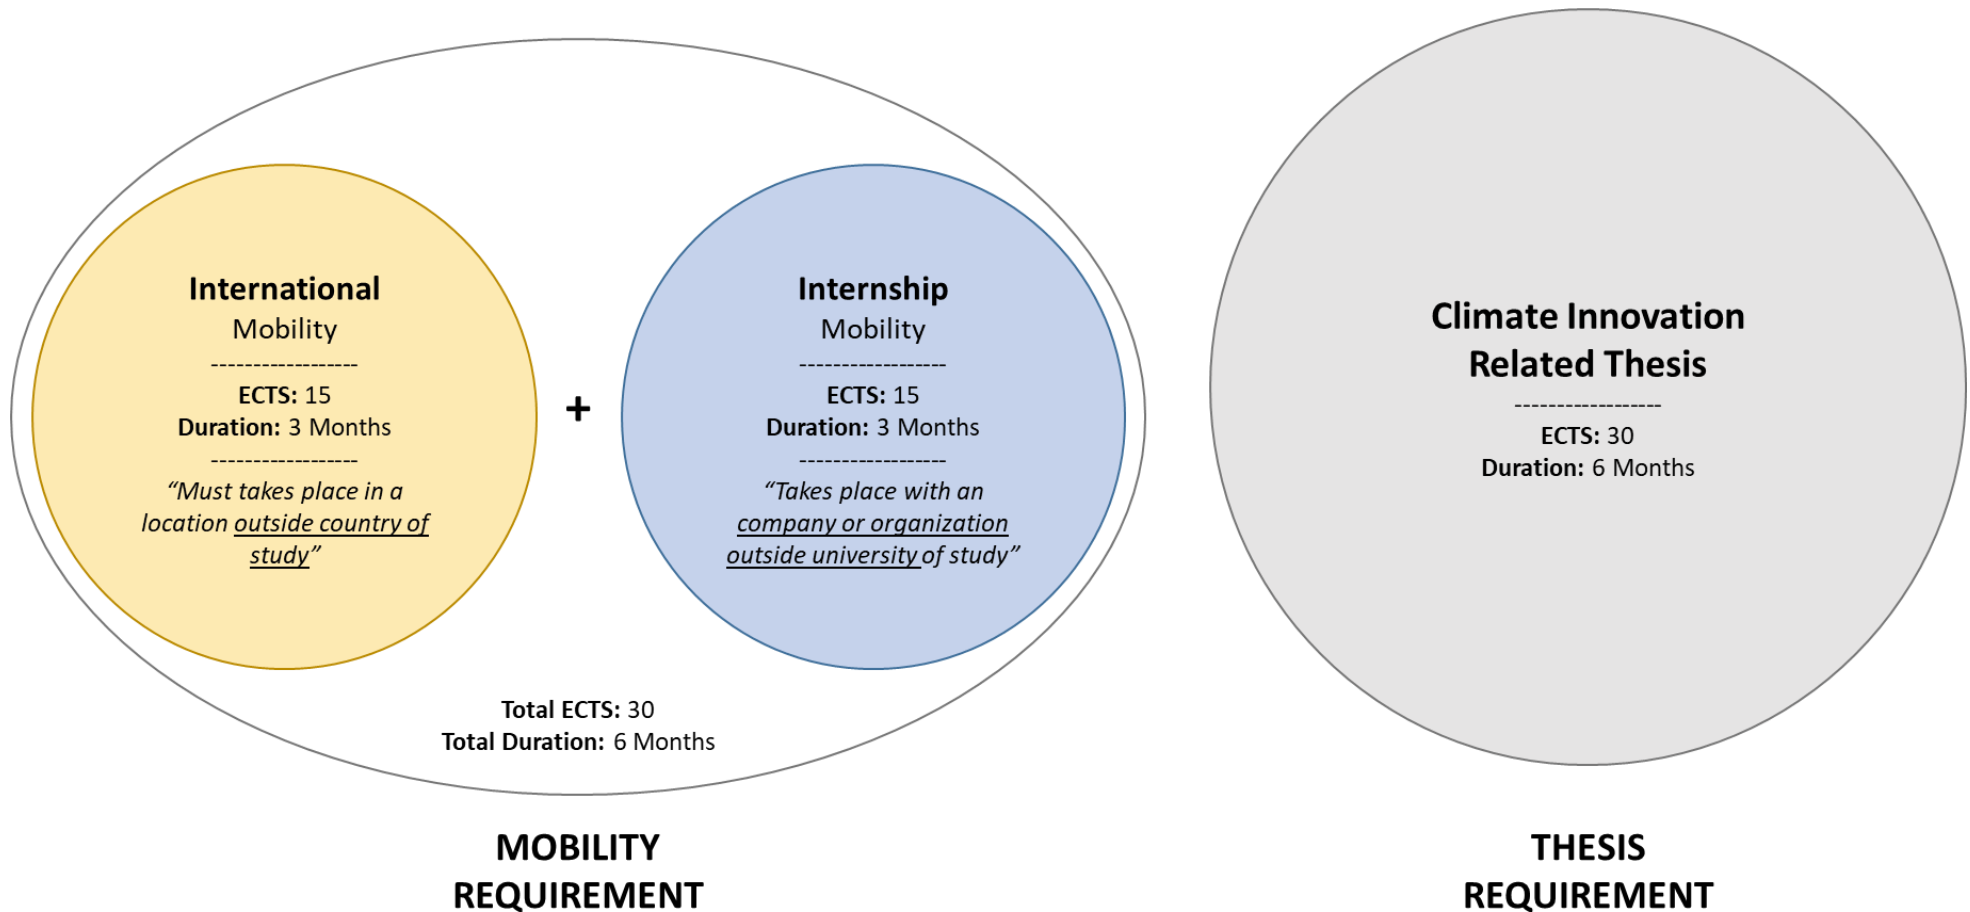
International
Mobility
-----------------
ECTS: 15
Duration: 3 Months
-----------------
"Must takes place in a location outside country of study"

+

Internship
Mobility
-----------------
ECTS: 15
Duration: 3 Months
-----------------
"Takes place with an company or organization outside university of study"

Total ECTS: 30
Total Duration: 6 Months

MOBILITY REQUIREMENT

Climate Innovation Related Thesis
-----------------
ECTS: 30
Duration: 6 Months

THESIS REQUIREMENT